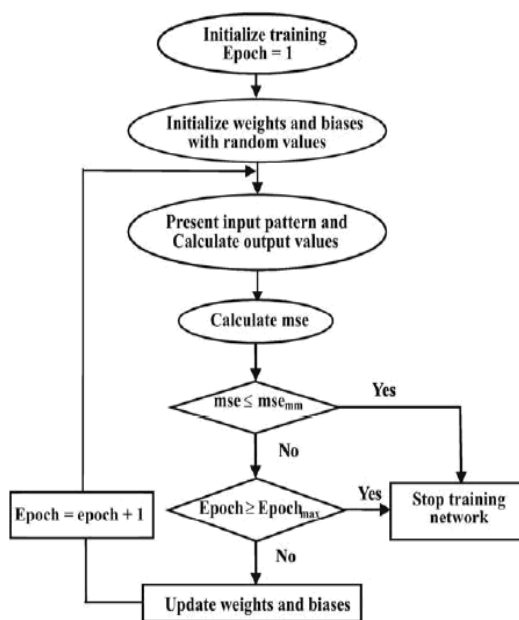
Initialize training
Epoch = 1

Initialize weights and biases with random values

Present input pattern and Calculate output values

Calculate mse

mse ≤ $mse_{mm}$

Yes

No

Epoch = epoch + 1

Epoch ≥ $Epoch_{max}$

Yes

Stop training network

No

Update weights and biases